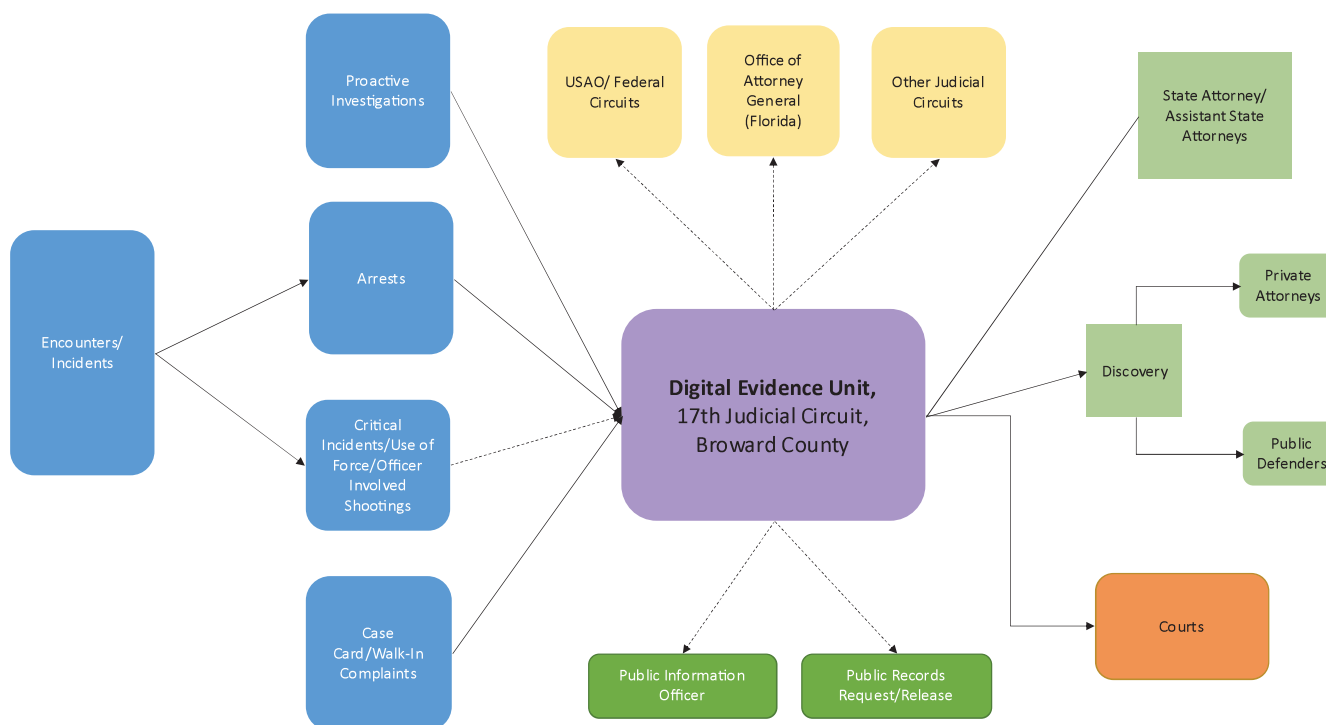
Encounters/ Incidents

Proactive Investigations

Arrests

Critical Incidents/Use of Force/Officer Involved Shootings

Case Card/Walk-In Complaints

USAO/ Federal Circuits

Office of Attorney General (Florida)

Other Judicial Circuits

**Digital Evidence Unit,** 17th Judicial Circuit, Broward County

Public Information Officer

Public Records Request/Release

State Attorney/ Assistant State Attorneys

Discovery

Private Attorneys

Public Defenders

Courts